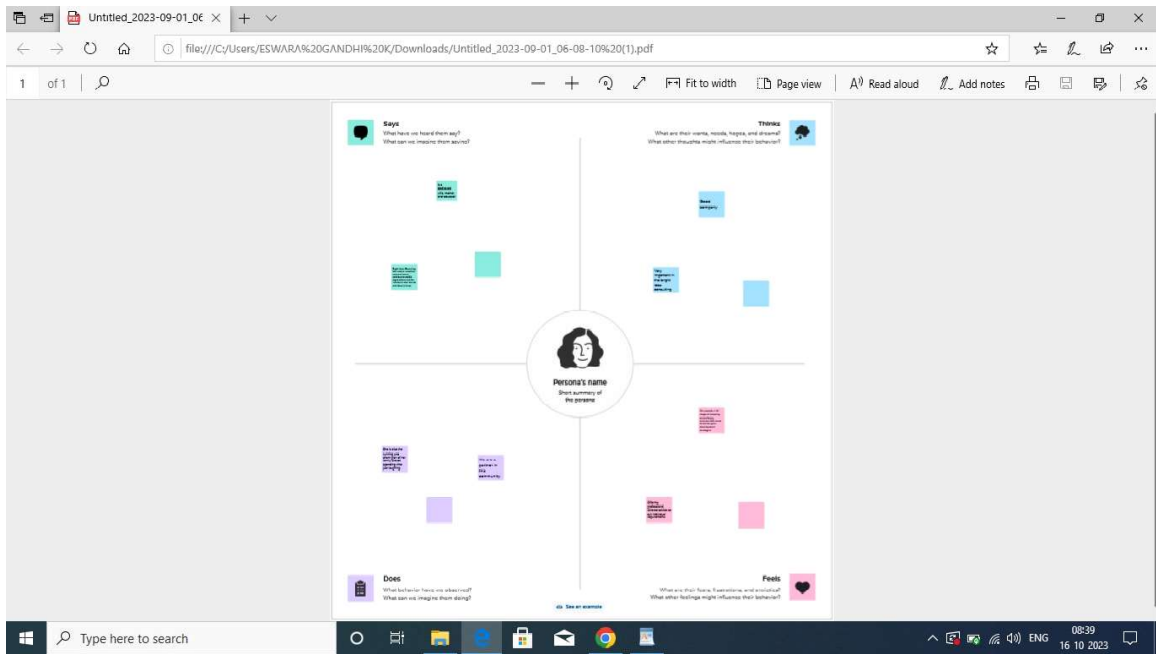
Untitled_2023-09-01_06 × | + ∨

file:///C:/Users/ESWARA%20GANDHI%20K/Downloads/Untitled_2023-09-01_06-08-10%20(1).pdf

1 of 1 | Fit to width | Page view | Read aloud | Add notes

Says
What have we heard them say?
What can we imagine them saying?

Thinks
What are their wants, needs, hopes, and dreams?
What other thoughts might influence their behavior?

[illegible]

Need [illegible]

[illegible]

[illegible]

Persona's name
Short summary of the persona

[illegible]

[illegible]

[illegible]

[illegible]

Does
What behavior have we observed?
What can we imagine them doing?

See an example

Feels
What are their fears, frustrations, and anxieties?
What other feelings might influence their behavior?

Type here to search

ENG 08:39 16 10 2023